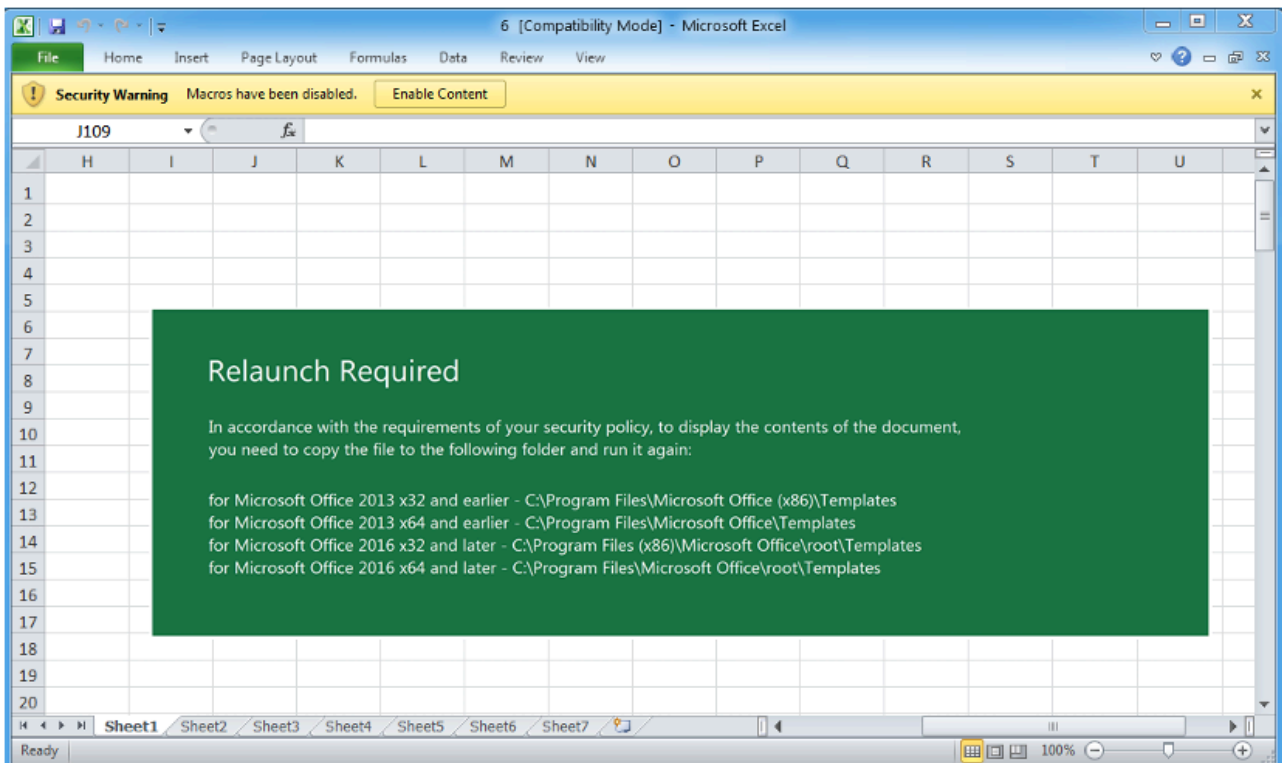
6 [Compatibility Mode] - Microsoft Excel

File Home Insert Page Layout Formulas Data Review View

Security Warning Macros have been disabled. Enable Content

J109

| | H | I | J | K | L | M | N | O | P | Q | R | S | T | U |
|---|---|---|---|---|---|---|---|---|---|---|---|---|---|---|
| 1 | | | | | | | | | | | | | | |
| 2 | | | | | | | | | | | | | | |
| 3 | | | | | | | | | | | | | | |
| 4 | | | | | | | | | | | | | | |
| 5 | | | | | | | | | | | | | | |
| 6 | | | | | | | | | | | | | | |
| 7 | | | | | | | | | | | | | | |
| 8 | | | | | | | | | | | | | | |
| 9 | | | | | | | | | | | | | | |
| 10 | | | | | | | | | | | | | | |
| 11 | | | | | | | | | | | | | | |
| 12 | | | | | | | | | | | | | | |
| 13 | | | | | | | | | | | | | | |
| 14 | | | | | | | | | | | | | | |
| 15 | | | | | | | | | | | | | | |
| 16 | | | | | | | | | | | | | | |
| 17 | | | | | | | | | | | | | | |
| 18 | | | | | | | | | | | | | | |
| 19 | | | | | | | | | | | | | | |
| 20 | | | | | | | | | | | | | | |

Relaunch Required

In accordance with the requirements of your security policy, to display the contents of the document, you need to copy the file to the following folder and run it again:

for Microsoft Office 2013 x32 and earlier - C:\Program Files\Microsoft Office (x86)\Templates
for Microsoft Office 2013 x64 and earlier - C:\Program Files\Microsoft Office\Templates
for Microsoft Office 2016 x32 and later - C:\Program Files (x86)\Microsoft Office\root\Templates
for Microsoft Office 2016 x64 and later - C:\Program Files\Microsoft Office\root\Templates

Sheet1 Sheet2 Sheet3 Sheet4 Sheet5 Sheet6 Sheet7

Ready 100%